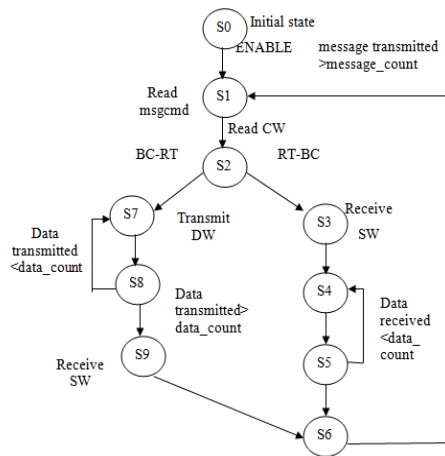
S0 Initial state

ENABLE

message transmitted >message_count

Read msgcmd

S1

Read CW

BC-RT

S2

RT-BC

Data transmitted <data_count

S7

Transmit DW

S3

Receive SW

S8

Data transmitted> data_count

S4

Data received <data_ count

S9

Receive SW

S5

S6